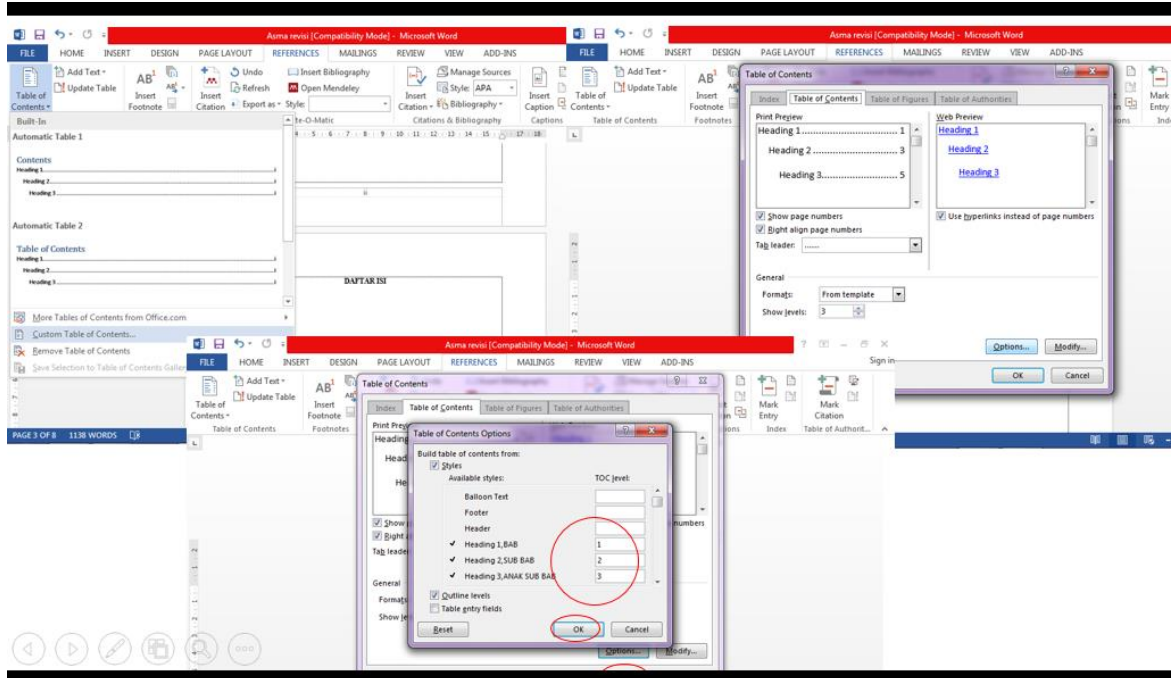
Asma revisi [Compatibility Mode] - Microsoft Word

FILE HOME INSERT DESIGN PAGE LAYOUT REFERENCES MAILINGS REVIEW VIEW ADD-INS

Table of Contents · Add Text · Update Table · Insert Footnote · Insert Citation · Undo · Refresh · Export as · Style: · Insert Bibliography · Open Mendeley · Manage Sources · Style: APA · Bibliography · Insert Caption

Built-In

Automatic Table 1

Contents
Heading 1
Heading 2
Heading 3

Automatic Table 2

Table of Contents
Heading 1
Heading 2
Heading 3

More Tables of Contents from Office.com
Custom Table of Contents...
Remove Table of Contents
Save Selection to Table of Contents Gallery...

te-O-Matic · Citations & Bibliography · Captions

DAFTAR ISI

PAGE 3 OF 8 1138 WORDS

Asma revisi [Compatibility Mode] - Microsoft Word

FILE HOME INSERT DESIGN PAGE LAYOUT REFERENCES MAILINGS REVIEW VIEW ADD-INS

Table of Contents · Add Text · Update Table · Insert Footnote · Insert Caption · Table of Contents · Footnotes · Mark Entry · Index

Table of Contents

Index | Table of Contents | Table of Figures | Table of Authorities

Print Preview
Heading 1........................ 1
Heading 2........................ 3
Heading 3........................ 5

Web Preview
Heading 1
Heading 2
Heading 3

Show page numbers
Right align page numbers
Tab leader: .......
Use hyperlinks instead of page numbers

General
Formats: From template
Show levels: 3

Options... Modify...
OK Cancel

Asma revisi [Compatibility Mode] - Microsoft Word

FILE HOME INSERT DESIGN PAGE LAYOUT REFERENCES MAILINGS REVIEW VIEW ADD-INS

Sign in

Table of Contents · Add Text · Update Table · Insert Footnote · Table of Contents · Footnotes · Mark Entry · Index · Mark Citation · Table of Authorit...

Table of Contents

Index | Table of Contents | Table of Figures | Table of Authorities

Print Preview
Heading
Head
He

Show
Right
Tab leader
numbers

General
Formats
Show le

Options... Modify...

Table of Contents Options

Build table of contents from:
Styles
Available styles: TOC level:
Balloon Text
Footer
Header
Heading 1,BAB 1
Heading 2,SUB BAB 2
Heading 3,ANAK SUB BAB 3
Outline levels
Table entry fields

Reset OK Cancel